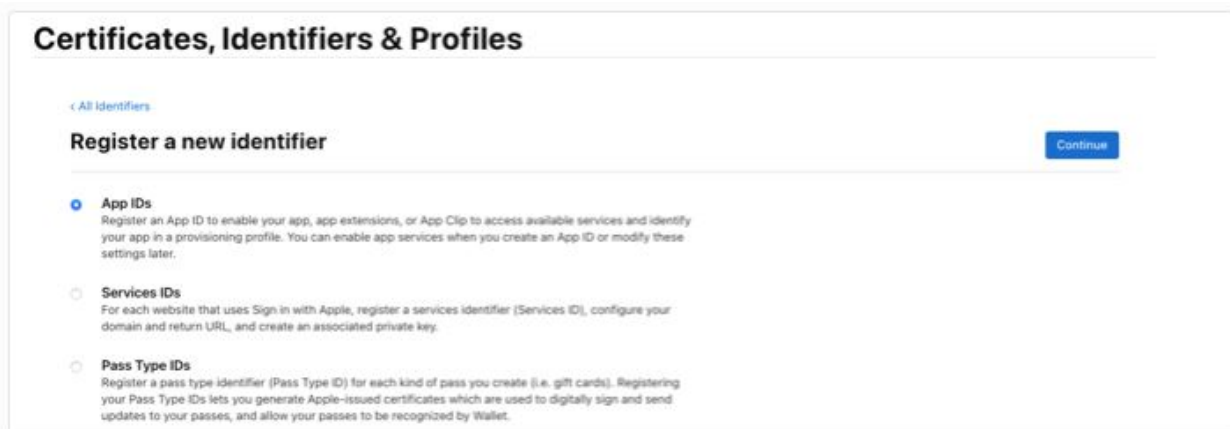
Certificates, Identifiers & Profiles

< All Identifiers

Register a new identifier

Continue

App IDs
Register an App ID to enable your app, app extensions, or App Clip to access available services and identify your app in a provisioning profile. You can enable app services when you create an App ID or modify these settings later.

Services IDs
For each website that uses Sign in with Apple, register a services identifier (Services ID), configure your domain and return URL, and create an associated private key.

Pass Type IDs
Register a pass type identifier (Pass Type ID) for each kind of pass you create (i.e. gift cards). Registering your Pass Type IDs lets you generate Apple-issued certificates which are used to digitally sign and send updates to your passes, and allow your passes to be recognized by Wallet.